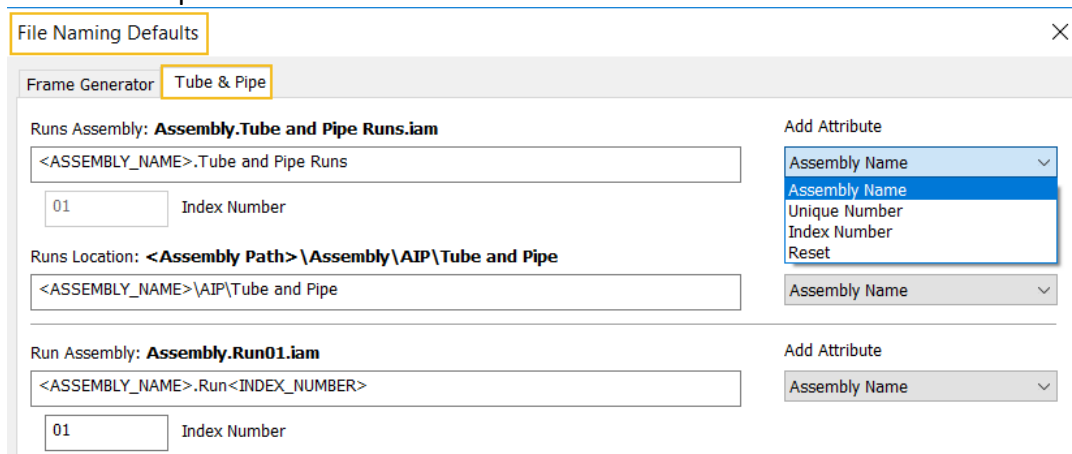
File Naming Defaults

×

Frame Generator | Tube & Pipe

Runs Assembly: **Assembly.Tube and Pipe Runs.iam**

Add Attribute

<ASSEMBLY_NAME>.Tube and Pipe Runs

Assembly Name

Assembly Name
Unique Number
Index Number
Reset

01

Index Number

Runs Location: **<Assembly Path>\Assembly\AIP\Tube and Pipe**

<ASSEMBLY_NAME>\AIP\Tube and Pipe

Assembly Name

Run Assembly: **Assembly.Run01.iam**

Add Attribute

<ASSEMBLY_NAME>.Run<INDEX_NUMBER>

Assembly Name

01

Index Number